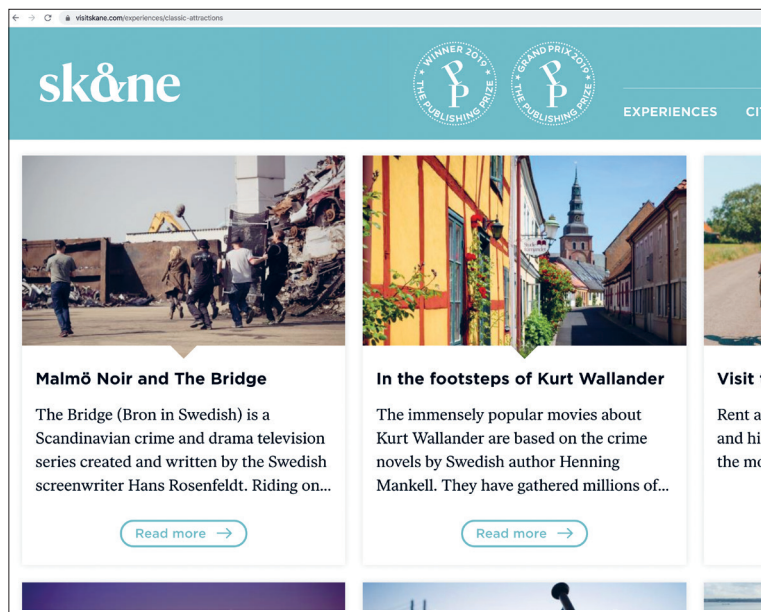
visitskane.com/experiences/classic-attractions

sk&ne

WINNER 2019 THE PUBLISHING PRIZE

GRAND PRIX 2019 THE PUBLISHING PRIZE

EXPERIENCES CIT

Malmö Noir and The Bridge

The Bridge (Bron in Swedish) is a Scandinavian crime and drama television series created and written by the Swedish screenwriter Hans Rosenfeldt. Riding on...

Read more →

In the footsteps of Kurt Wallander

The immensely popular movies about Kurt Wallander are based on the crime novels by Swedish author Henning Mankell. They have gathered millions of...

Read more →

Visit

Rent a

and hi

the mo